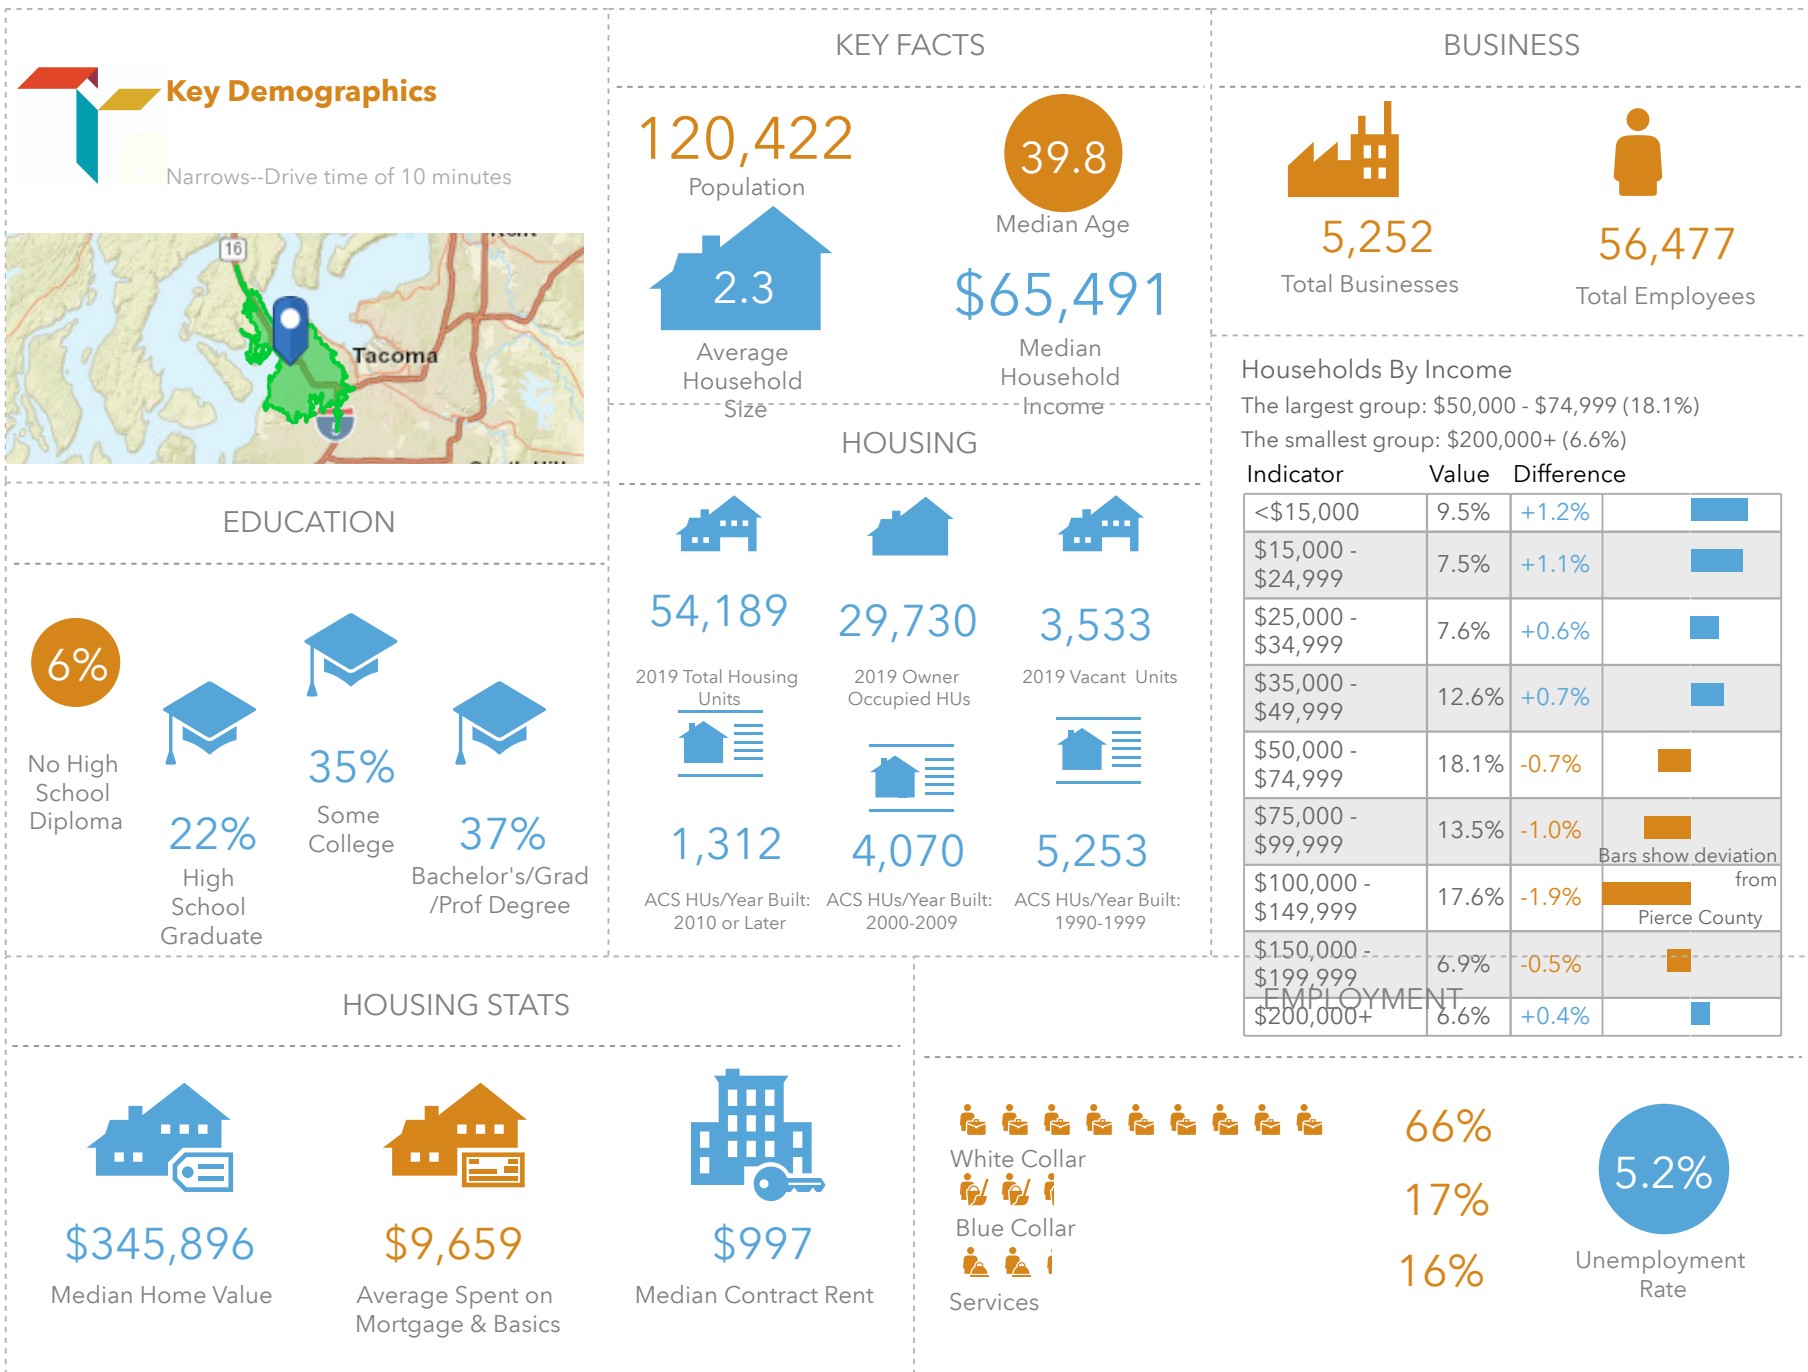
Key Demographics

Narrows--Drive time of 10 minutes

16

Tacoma

KEY FACTS

120,422
Population

39.8
Median Age

2.3
Average Household Size

$65,491
Median Household Income

BUSINESS

5,252
Total Businesses

56,477
Total Employees

Households By Income
The largest group: $50,000 - $74,999 (18.1%)
The smallest group: $200,000+ (6.6%)

| Indicator | Value | Difference | |
|---|---|---|---|
| <$15,000 | 9.5% | +1.2% | |
| $15,000 - $24,999 | 7.5% | +1.1% | |
| $25,000 - $34,999 | 7.6% | +0.6% | |
| $35,000 - $49,999 | 12.6% | +0.7% | |
| $50,000 - $74,999 | 18.1% | -0.7% | |
| $75,000 - $99,999 | 13.5% | -1.0% | Bars show deviation |
| $100,000 - $149,999 | 17.6% | -1.9% | from Pierce County |
| $150,000 - $199,999 | 6.9% | -0.5% | |
| $200,000+ | 6.6% | +0.4% | |

EDUCATION

6%
No High School Diploma

22%
High School Graduate

35%
Some College

37%
Bachelor's/Grad /Prof Degree

HOUSING

54,189
2019 Total Housing Units

29,730
2019 Owner Occupied HUs

3,533
2019 Vacant Units

1,312
ACS HUs/Year Built: 2010 or Later

4,070
ACS HUs/Year Built: 2000-2009

5,253
ACS HUs/Year Built: 1990-1999

HOUSING STATS

$345,896
Median Home Value

$9,659
Average Spent on Mortgage & Basics

$997
Median Contract Rent

EMPLOYMENT

White Collar
66%

Blue Collar
17%

Services
16%

5.2%
Unemployment Rate